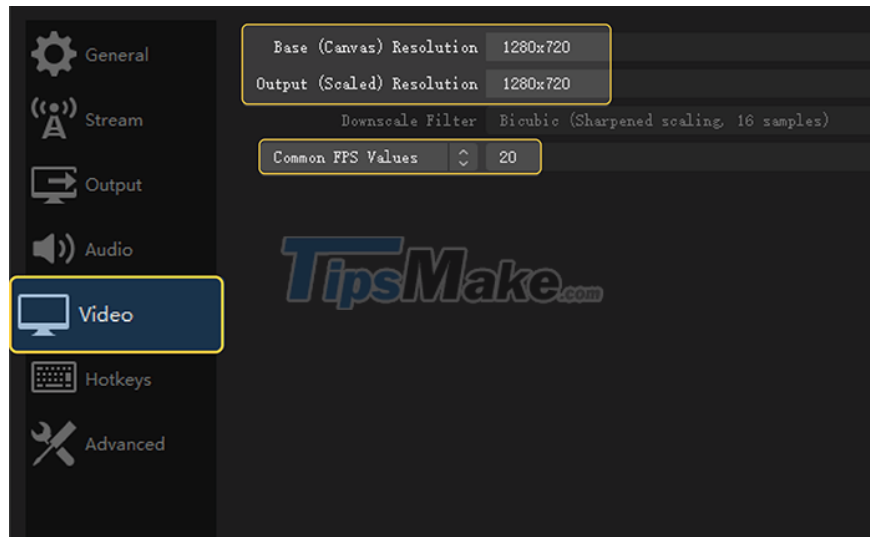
General
Stream
Output
Audio
Video
Hotkeys
Advanced

Base (Canvas) Resolution 1280x720
Output (Scaled) Resolution 1280x720
Downscale Filter Bicubic (Sharpened scaling, 16 samples)
Common FPS Values 20

TipsMake.com